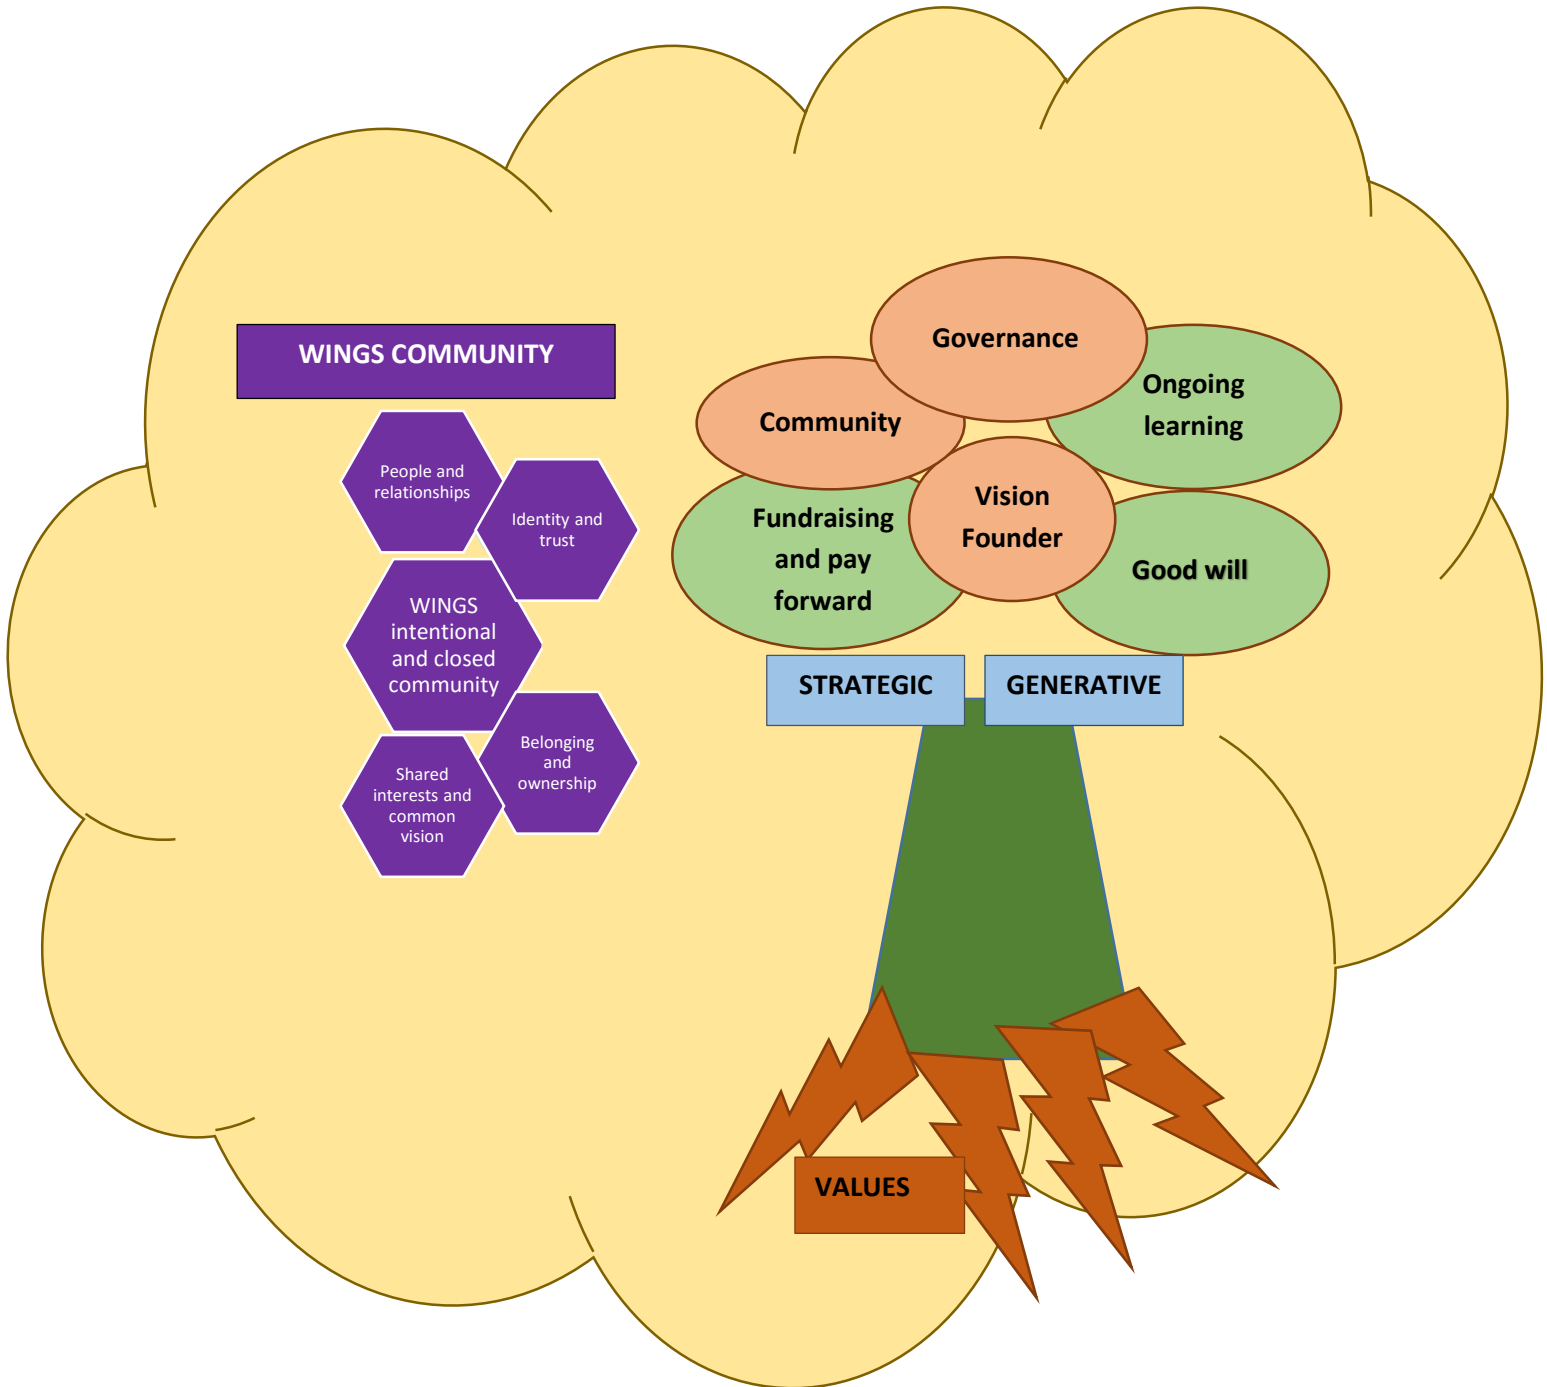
WINGS COMMUNITY

People and relationships

Identity and trust

WINGS intentional and closed community

Belonging and ownership

Shared interests and common vision

Governance

Community

Ongoing learning

Vision Founder

Fundraising and pay forward

Good will

STRATEGIC

GENERATIVE

VALUES